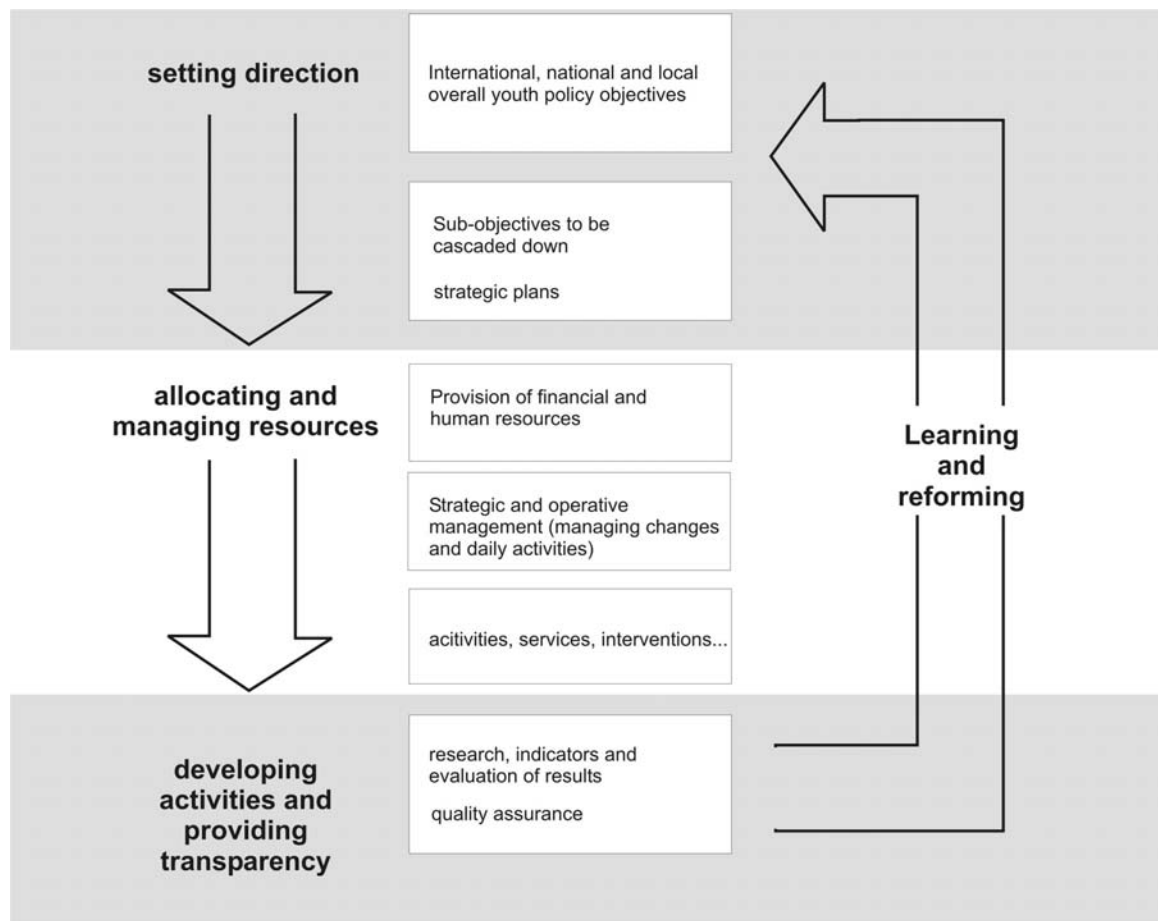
setting direction

International, national and local overall youth policy objectives

Sub-objectives to be cascaded down

strategic plans

allocating and managing resources

Provision of financial and human resources

Strategic and operative management (managing changes and daily activities)

acitivities, services, interventions...

Learning and reforming

developing activities and providing transparency

research, indicators and evaluation of results

quality assurance